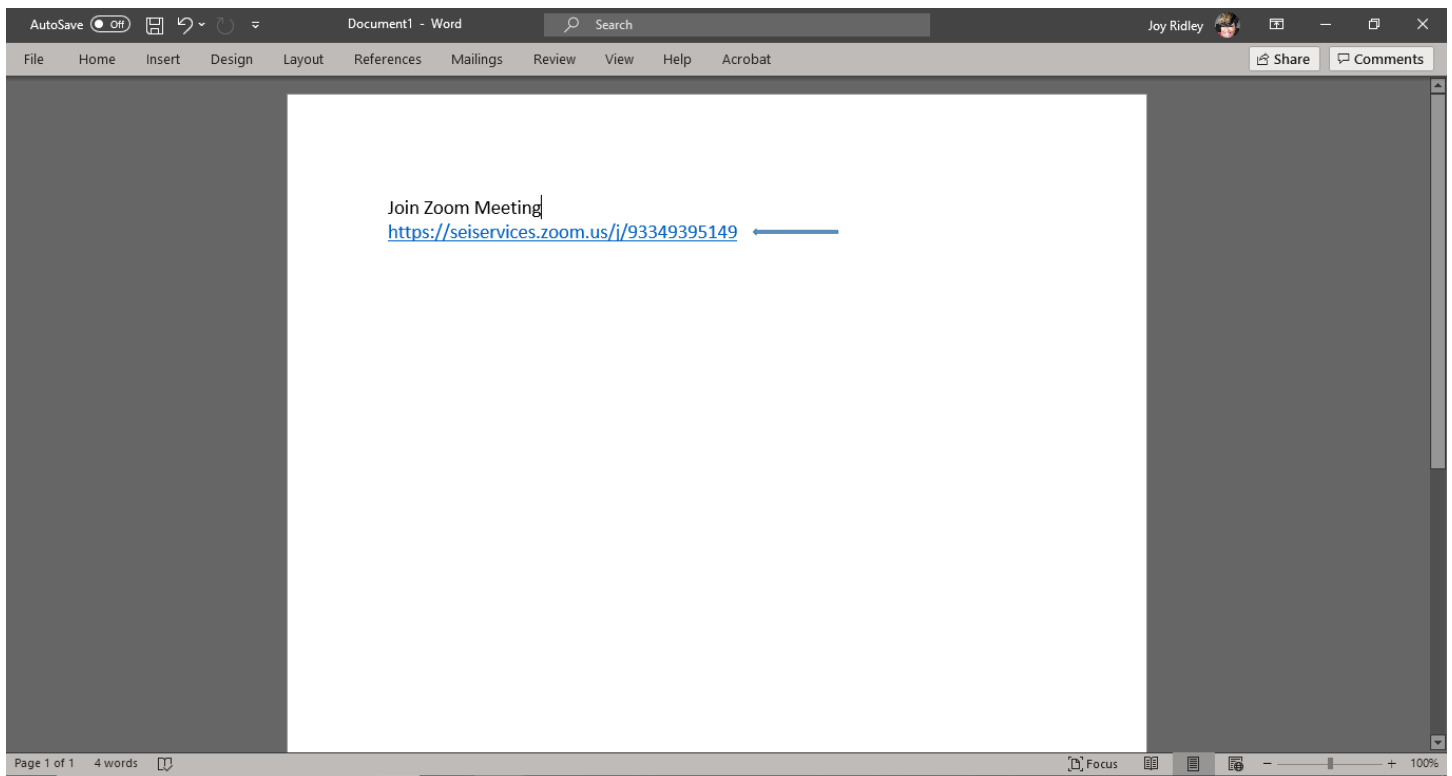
AutoSave Off Document1 - Word Search Joy Ridley

File Home Insert Design Layout References Mailings Review View Help Acrobat Share Comments

Join Zoom Meeting
https://seiservices.zoom.us/j/93349395149

Page 1 of 1 4 words Focus 100%